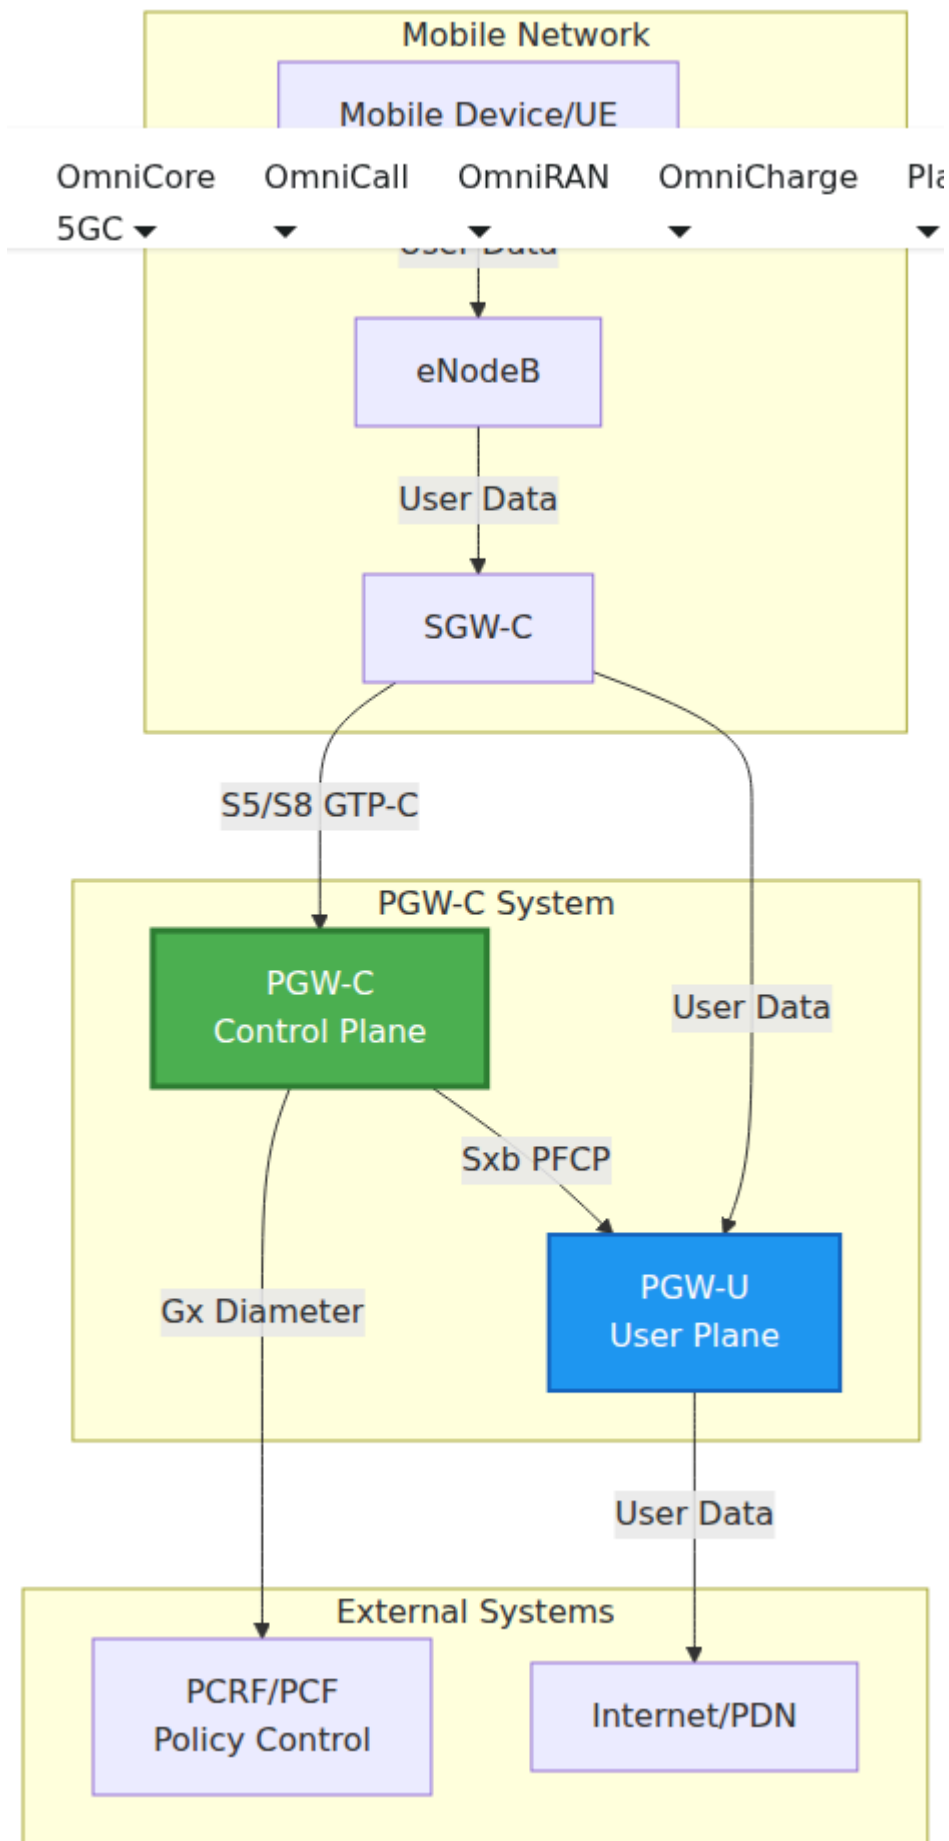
Mobile Network

Mobile Device/UE

OmniCore 5GC

OmniCall

OmniRAN

OmniCharge

Pla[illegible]

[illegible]

eNodeB

User Data

SGW-C

S5/S8 GTP-C

PGW-C System

PGW-C
Control Plane

User Data

Sxb PFCP

PGW-U
User Plane

Gx Diameter

User Data

External Systems

PCRF/PCF
Policy Control

Internet/PDN